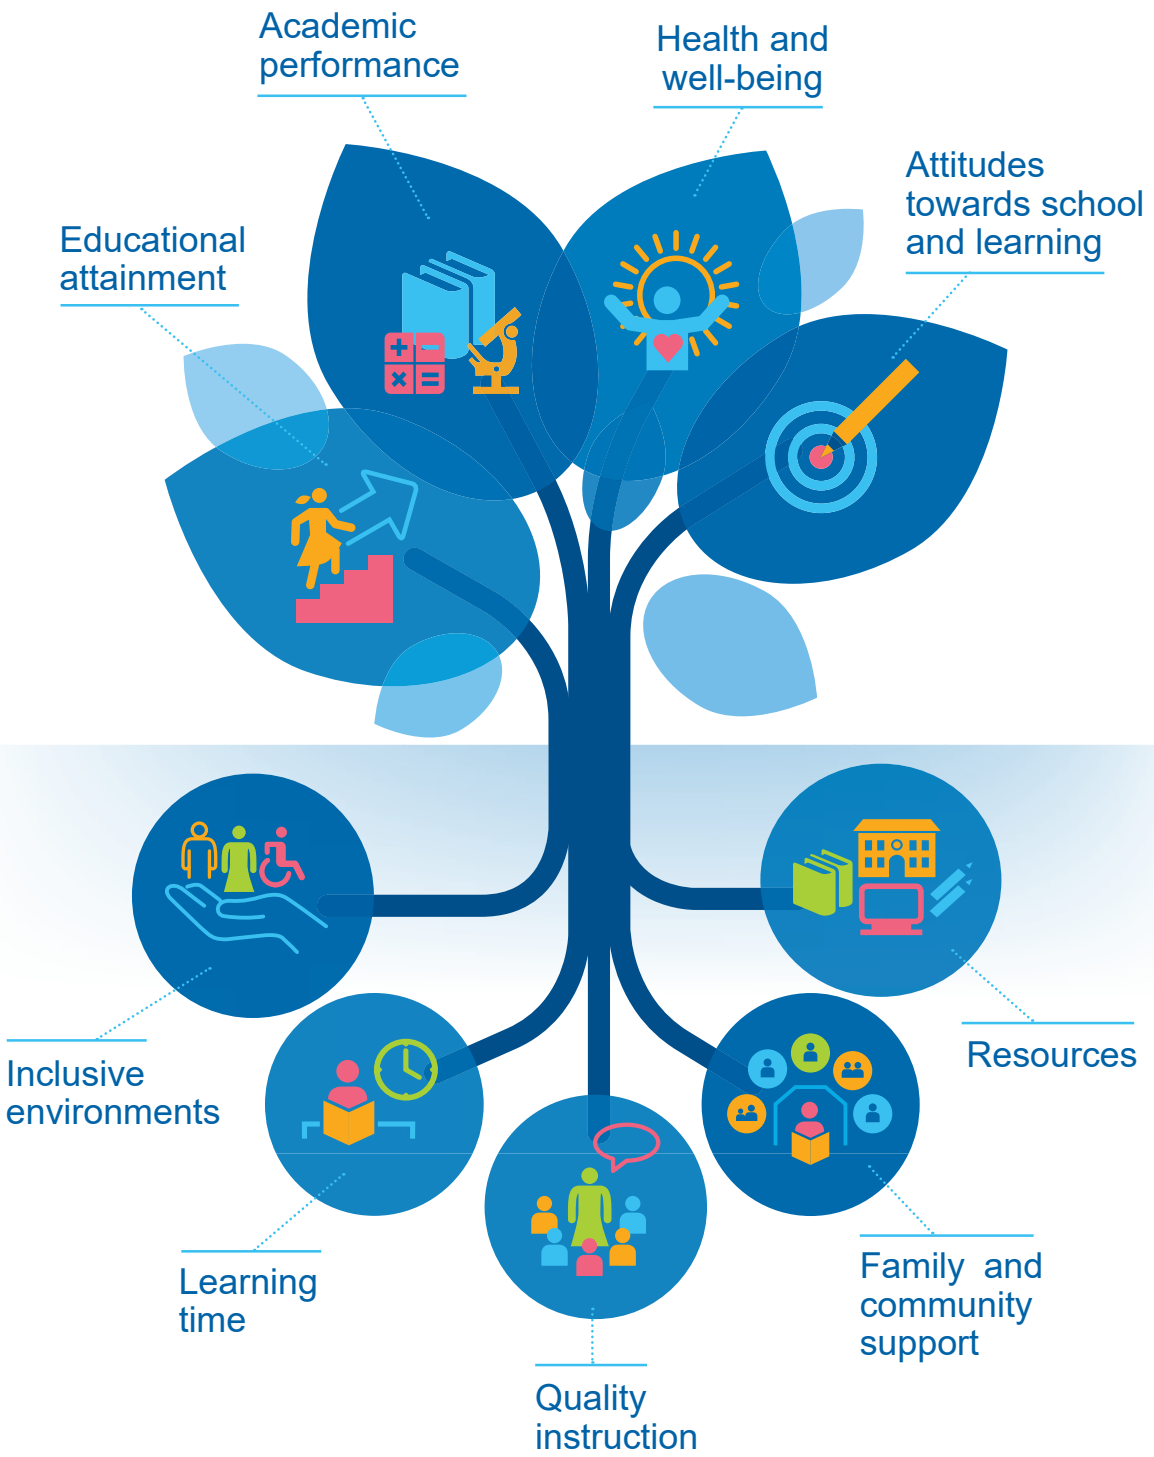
Academic performance

Health and well-being

Attitudes towards school and learning

Educational attainment

Inclusive environments

Resources

Learning time

Quality instruction

Family and community support